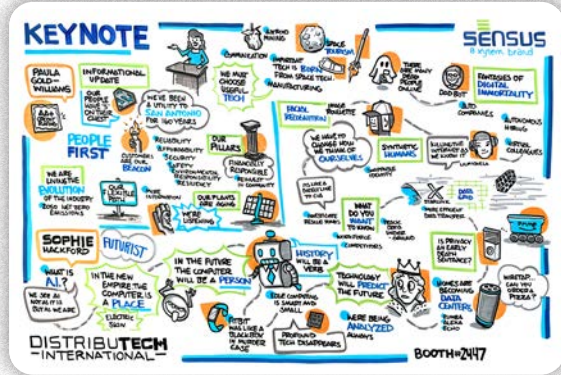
KEYNOTE

sensus
a xylem brand

PAULA GOLD-WILLIAMS

INFORMATIONAL UPDATE

OUR PEOPLE HAVE OUR BACK

WE'VE BEEN A UTILITY TO SAN ANTONIO FOR 160 YEARS

PEOPLE FIRST

CUSTOMERS ARE OUR BEACON

RELIABILITY
AFFORDABILITY
SECURITY
SAFETY
ENVIRONMENTAL RESPONSIBILITY
RESILIENCY

OUR PILLARS

FINANCIALLY RESPONSIBLE

WE ARE LIVING THE EVOLUTION OF THE INDUSTRY

FLEXIBLE PATH

WE'RE LISTENING

OUR PLANS ARE AGILE

COMMUNICATION

WE MUST CHOOSE USEFUL TECH

MANUFACTURING

SPACE TOURISM

IMPORTANT TECH IS BORN FROM SPACE TECH

THERE ARE MANY DEAD PEOPLE ONLINE

DEAD BOT

FANTASIES OF DIGITAL IMMORTALITY

FACIAL RECOGNITION

WE HAVE TO CHANGE HOW WE THINK OF OURSELVES

SYNTHETIC HUMANS

COMPANIES

AUTONOMOUS HIRING

SOPHIE HACKFORD

FUTURIST

WHAT IS A.I.?

IN THE NEW EMPIRE THE COMPUTER IS A PLACE

ELECTRIC SKIN

IN THE FUTURE THE COMPUTER WILL BE A PERSON

HISTORY WILL BE A VERB

TECHNOLOGY WILL PREDICT THE FUTURE

EDGE COMPUTING IS SMART AND SMALL

PROFOUND TECH DISAPPEARS

WE'RE BEING ANALYZED

FITBIT WAS LIKE A BLACK BOX IN MURDER CASE

WHAT DO YOU WANT TO KNOW

IS PRIVACY AN EARLY DEATH SENTENCE?

HOMES ARE BECOMING DATA CENTERS

WIRETAP: CAN YOU ORDER A PIZZA?

DISTRIBUTECH INTERNATIONAL

BOOTH #2447